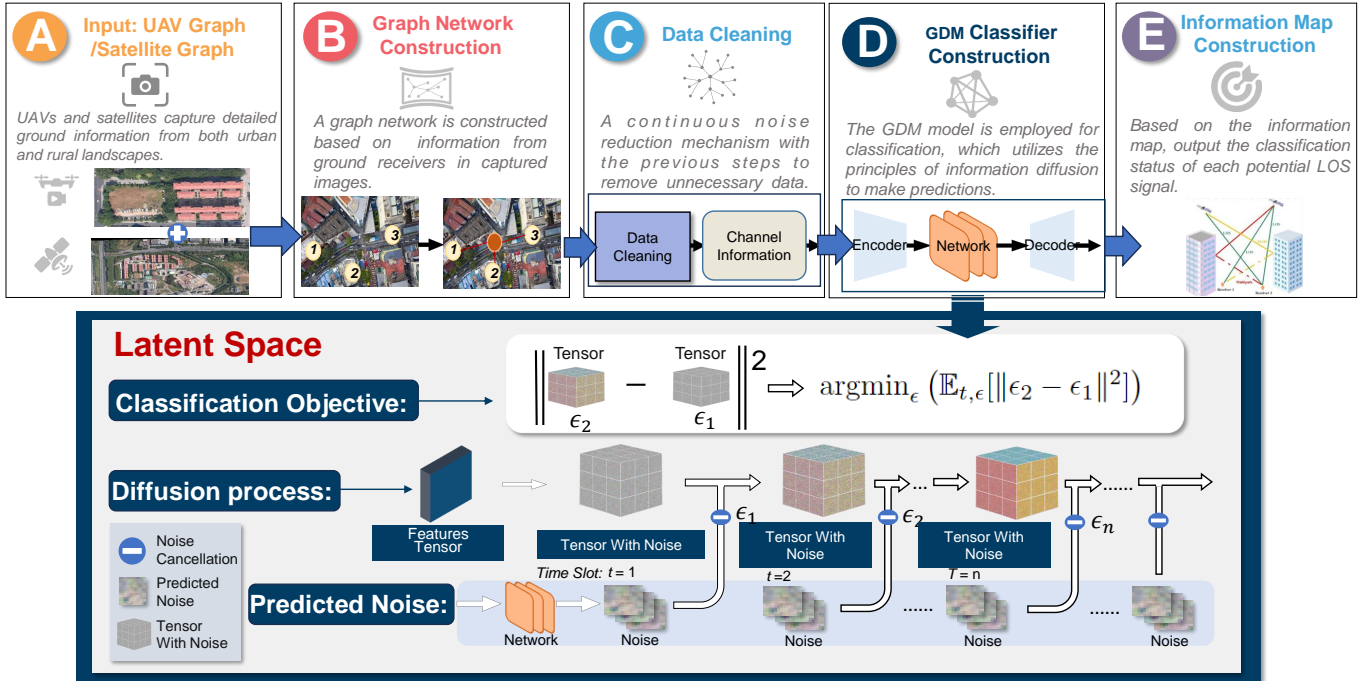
A Input: UAV Graph /Satellite Graph

UAVs and satellites capture detailed ground information from both urban and rural landscapes.

B Graph Network Construction

A graph network is constructed based on information from ground receivers in captured images.

1 3 2 1 3 2

C Data Cleaning

A continuous noise reduction mechanism with the previous steps to remove unnecessary data.

Data Cleaning

Channel Information

D GDM Classifier Construction

The GDM model is employed for classification, which utilizes the principles of information diffusion to make predictions.

Encoder Network Decoder

E Information Map Construction

Based on the information map, output the classification status of each potential LOS signal.

Latent Space

Classification Objective:

$\left\| \text{Tensor } \epsilon_2 - \text{Tensor } \epsilon_1 \right\|^2 \Rightarrow \text{argmin}_{\epsilon} \left( \mathbb{E}_{t,\epsilon}[\|\epsilon_2 - \epsilon_1\|^2] \right)$

Diffusion process:

Features Tensor

Tensor With Noise

$\epsilon_1$

Tensor With Noise

$\epsilon_2$

Tensor With Noise

$\epsilon_n$

Noise Cancellation

Predicted Noise

Tensor With Noise

Time Slot: t = 1

t=2

T = n

Predicted Noise:

Network

Noise

Noise

......

Noise

......

Noise